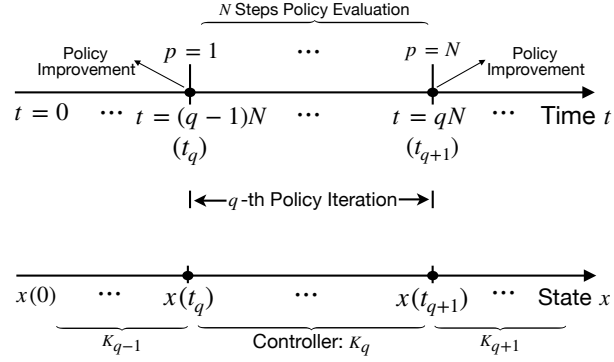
$N$ Steps Policy Evaluation

Policy Improvement

$p = 1$

$\cdots$

$p = N$

Policy Improvement

$t = 0$ $\cdots$ $t = (q-1)N$ $\cdots$ $t = qN$ $\cdots$ Time $t$

$(t_q)$

$(t_{q+1})$

$q$-th Policy Iteration

$x(0)$ $\cdots$ $x(t_q)$ $\cdots$ $x(t_{q+1})$ $\cdots$ State $x$

$K_{q-1}$

Controller: $K_q$

$K_{q+1}$